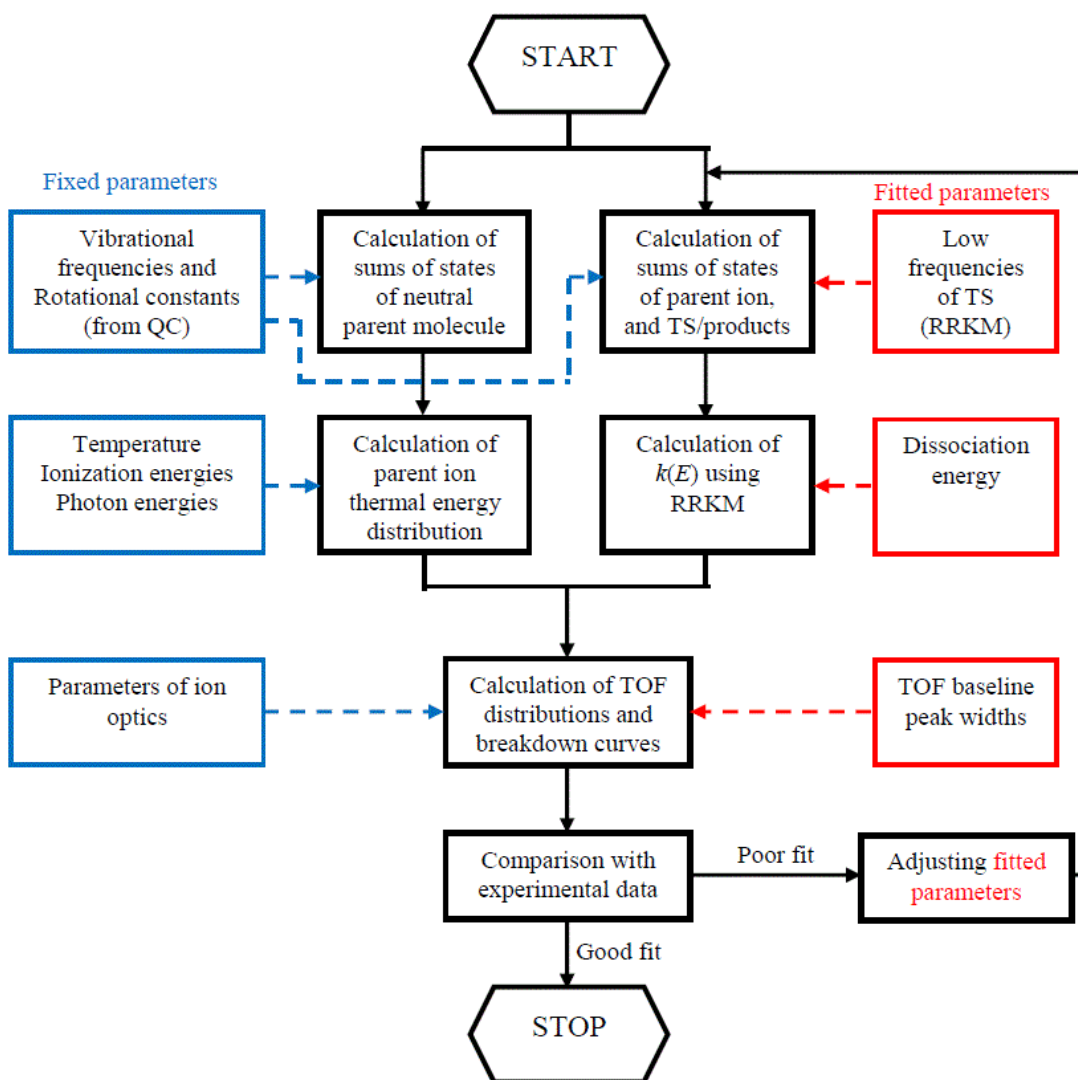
START

Fixed parameters

Fitted parameters

Vibrational frequencies and Rotational constants (from QC)

Calculation of sums of states of neutral parent molecule

Calculation of sums of states of parent ion, and TS/products

Low frequencies of TS (RRKM)

Temperature Ionization energies Photon energies

Calculation of parent ion thermal energy distribution

Calculation of $k(E)$ using RRKM

Dissociation energy

Parameters of ion optics

Calculation of TOF distributions and breakdown curves

TOF baseline peak widths

Comparison with experimental data

Poor fit

Adjusting fitted parameters

Good fit

STOP